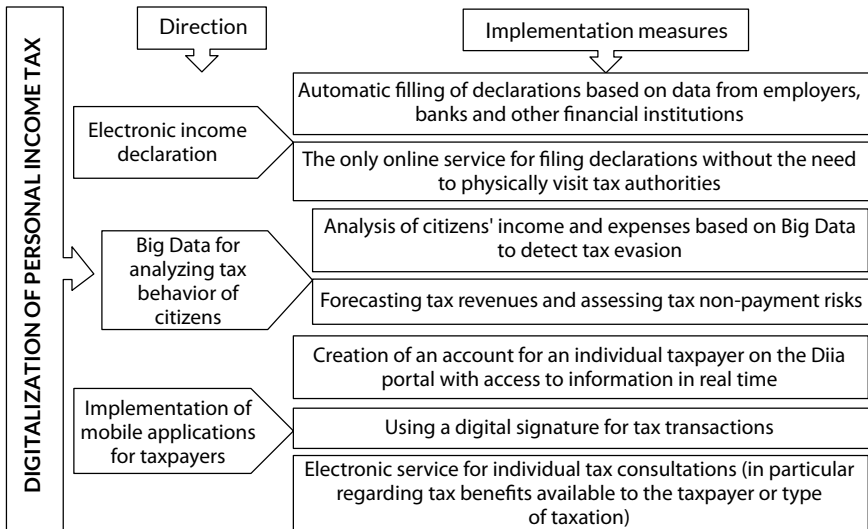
DIGITALIZATION OF PERSONAL INCOME TAX

Direction

Implementation measures

Electronic income declaration

Automatic filling of declarations based on data from employers, banks and other financial institutions

The only online service for filing declarations without the need to physically visit tax authorities

Big Data for analyzing tax behavior of citizens

Analysis of citizens' income and expenses based on Big Data to detect tax evasion

Forecasting tax revenues and assessing tax non-payment risks

Implementation of mobile applications for taxpayers

Creation of an account for an individual taxpayer on the Diia portal with access to information in real time

Using a digital signature for tax transactions

Electronic service for individual tax consultations (in particular regarding tax benefits available to the taxpayer or type of taxation)